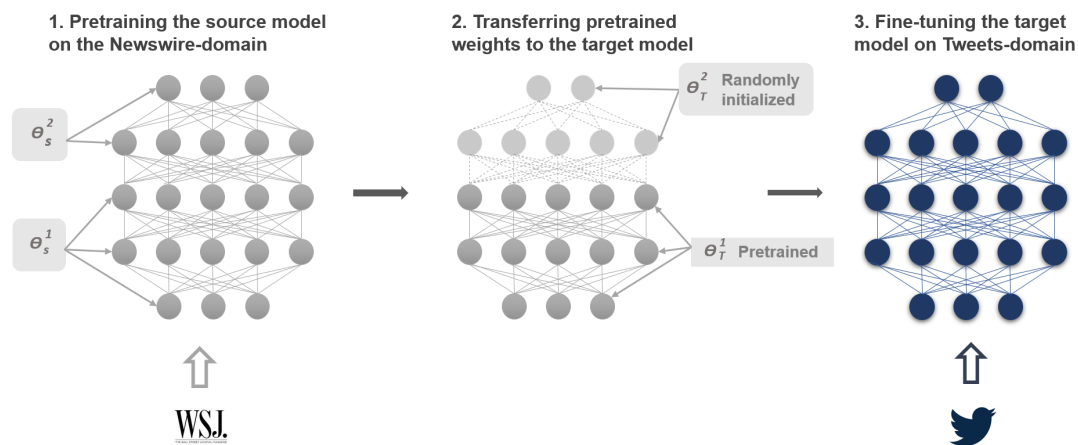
1. Pretraining the source model on the Newswire-domain

$\theta_s^2$

$\theta_s^1$

WSJ.

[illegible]

2. Transferring pretrained weights to the target model

$\theta_T^2$ Randomly initialized

$\theta_T^1$ Pretrained

3. Fine-tuning the target model on Tweets-domain